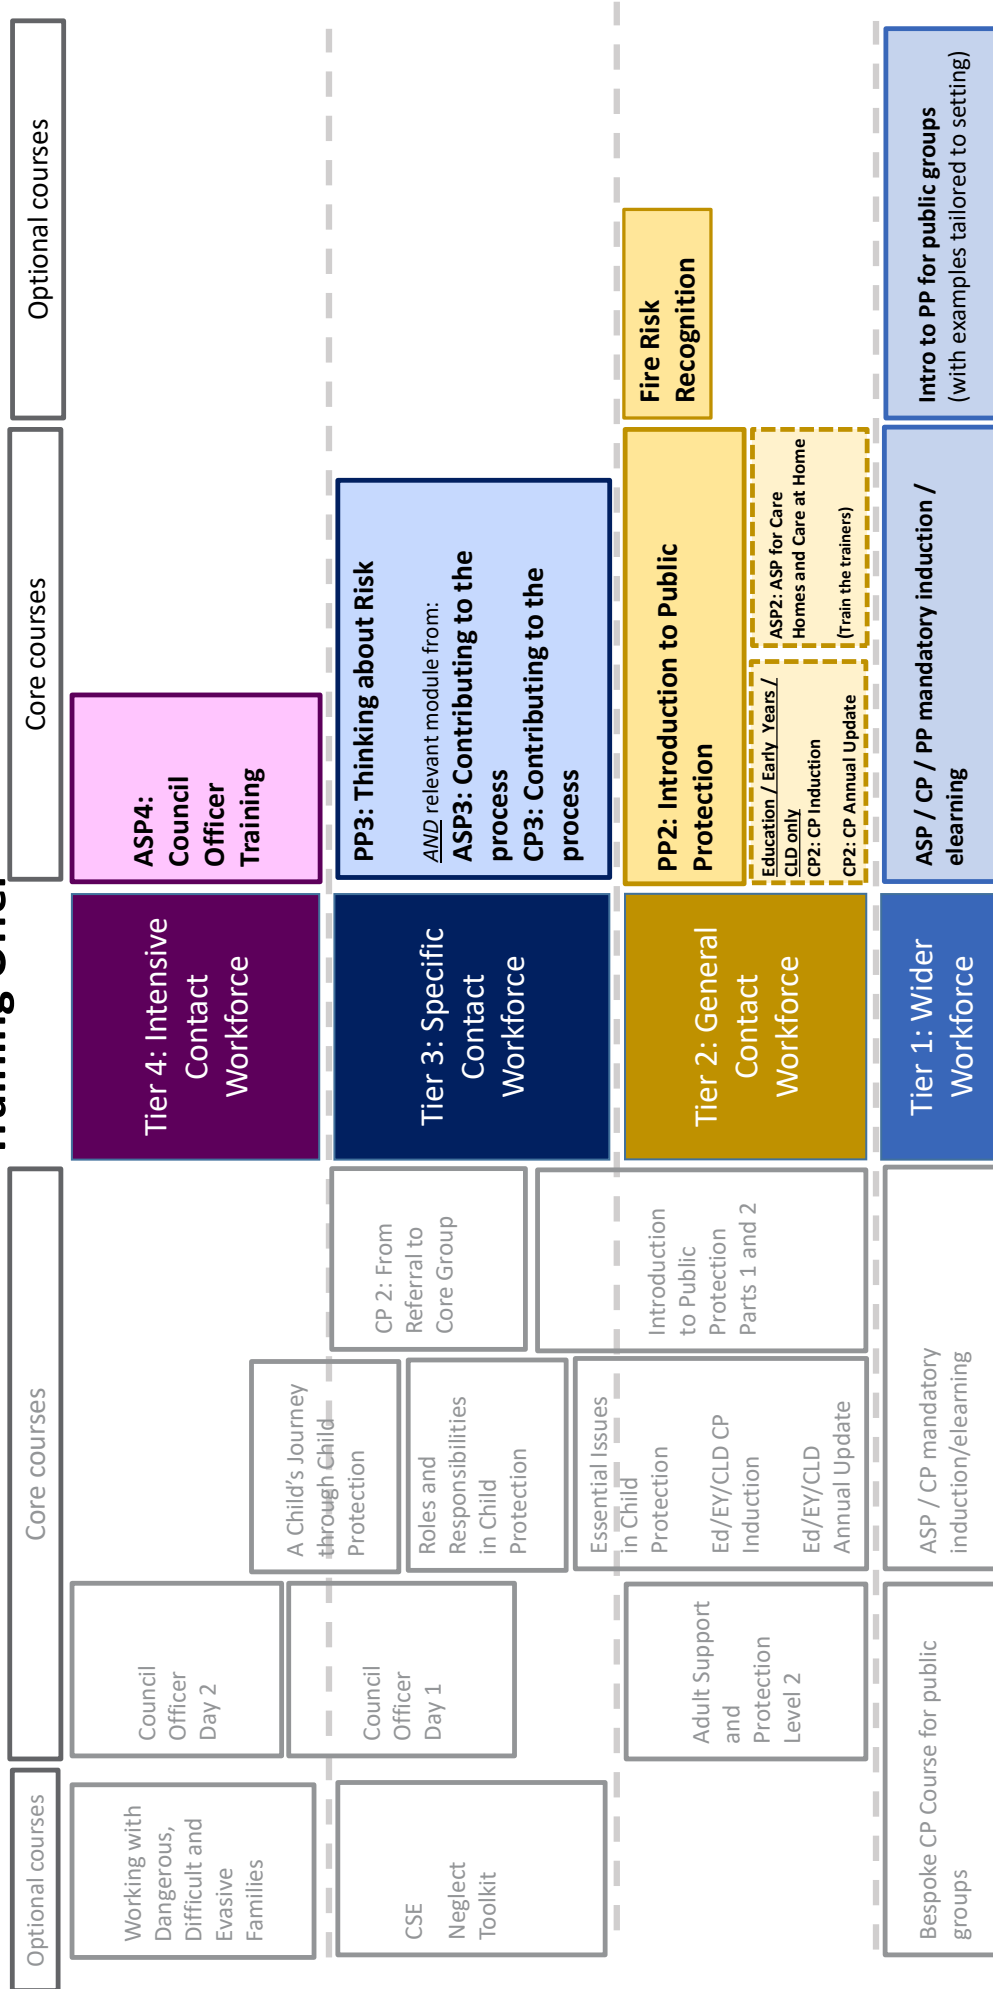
Optional courses

Core courses

Working with Dangerous, Difficult and Evasive Families

Council Officer Day 2

A Child's Journey through Child Protection

Tier 4: Intensive Contact Workforce

ASP4: Council Officer Training

CSE

Neglect Toolkit

Council Officer Day 1

Roles and Responsibilities in Child Protection

CP 2: From Referral to Core Group

Tier 3: Specific Contact Workforce

PP3: Thinking about Risk

AND relevant module from:
ASP3: Contributing to the process
CP3: Contributing to the process

Adult Support and Protection Level 2

Essential Issues in Child Protection

Ed/EY/CLD CP Induction

Ed/EY/CLD Annual Update

Introduction to Public Protection Parts 1 and 2

Tier 2: General Contact Workforce

PP2: Introduction to Public Protection

Education / Early Years / CLD only
CP2: CP Induction
CP2: CP Annual Update

ASP2: ASP for Care Homes and Care at Home
(Train the trainers)

Fire Risk Recognition

Bespoke CP Course for public groups

ASP / CP mandatory induction/elearning

Tier 1: Wider Workforce

ASP / CP / PP mandatory induction / elearning

Intro to PP for public groups (with examples tailored to setting)

Core courses

Optional courses